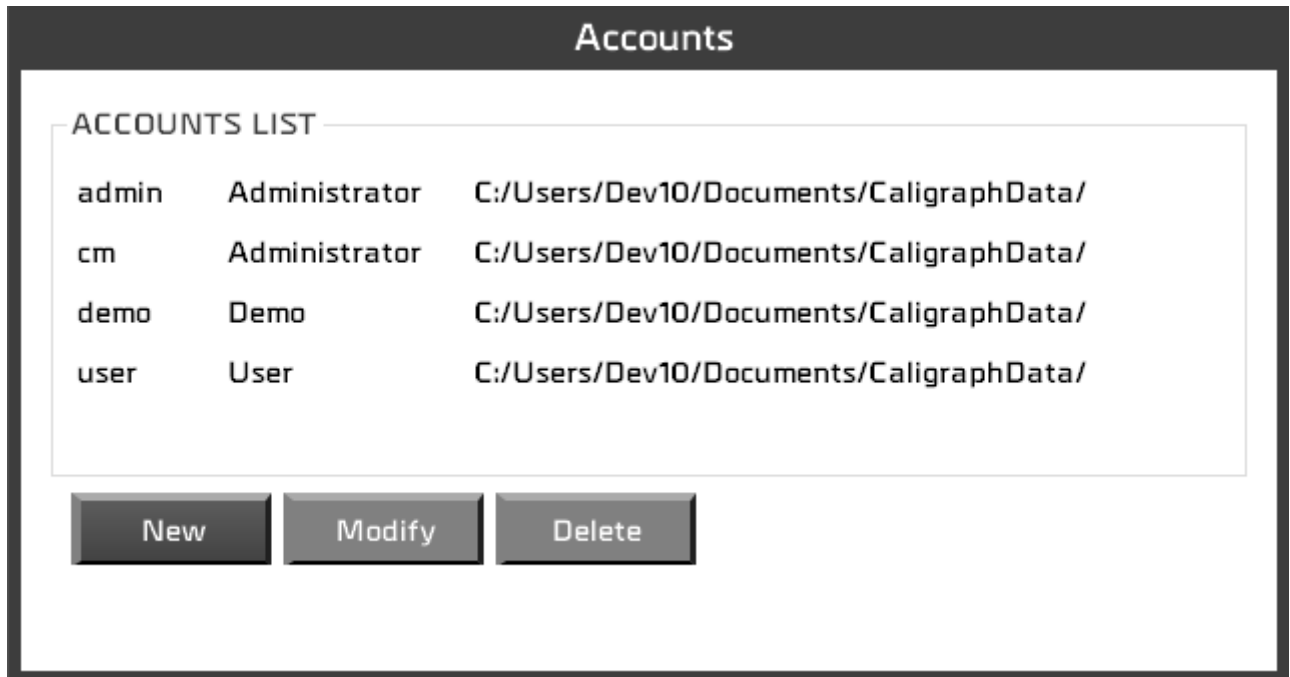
Accounts

ACCOUNTS LIST

| | | |
|---|---|---|
| admin | Administrator | C:/Users/Dev10/Documents/CaligraphData/ |
| cm | Administrator | C:/Users/Dev10/Documents/CaligraphData/ |
| demo | Demo | C:/Users/Dev10/Documents/CaligraphData/ |
| user | User | C:/Users/Dev10/Documents/CaligraphData/ |

New Modify Delete